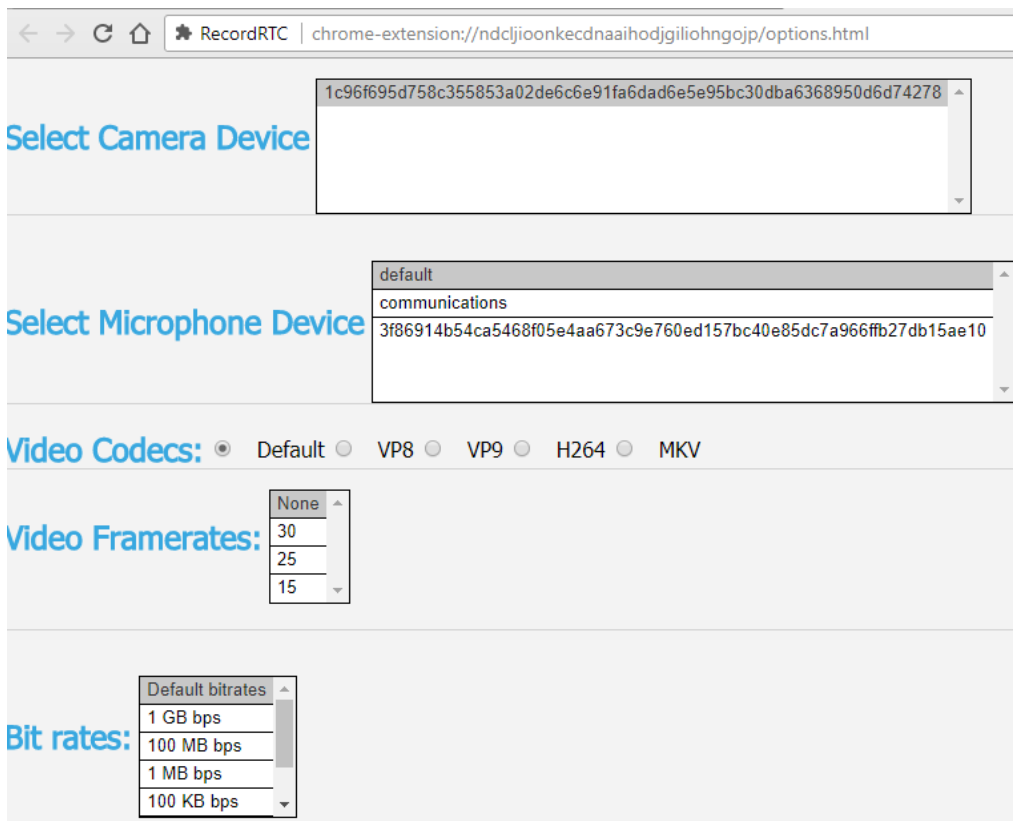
RecordRTC | chrome-extension://ndcljioonkecdnaaihodjgiliohngojp/options.html

Select Camera Device
1c96f695d758c355853a02de6c6e91fa6dad6e5e95bc30dba6368950d6d74278

Select Microphone Device
default
communications
3f86914b54ca5468f05e4aa673c9e760ed157bc40e85dc7a966ffb27db15ae10

Video Codecs: Default VP8 VP9 H264 MKV

Video Framerates:
None
30
25
15

Bit rates:
Default bitrates
1 GB bps
100 MB bps
1 MB bps
100 KB bps